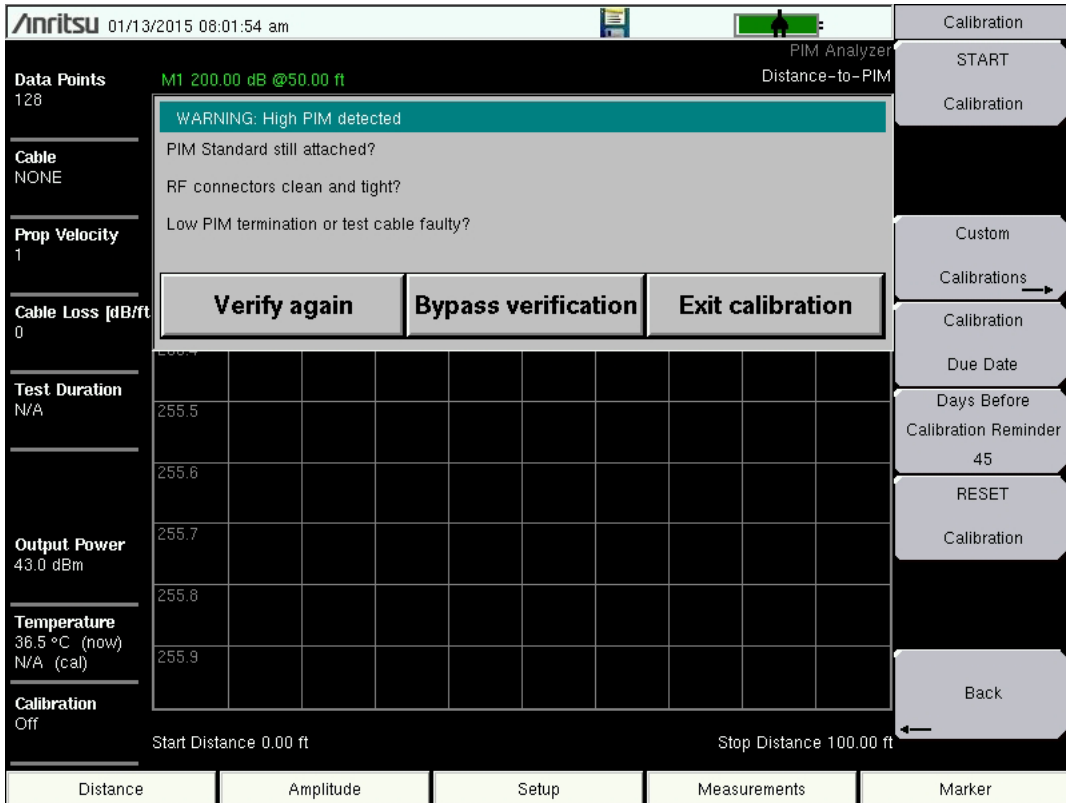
Anritsu 01/13/2015 08:01:54 am

PIM Analyzer
Distance-to-PIM

M1 200.00 dB @50.00 ft

Data Points
128

Cable
NONE

Prop Velocity
1

Cable Loss [dB/ft
0

Test Duration
N/A

Output Power
43.0 dBm

Temperature
36.5 °C (now)
N/A (cal)

Calibration
Off

WARNING: High PIM detected

PIM Standard still attached?

RF connectors clean and tight?

Low PIM termination or test cable faulty?

Verify again

Bypass verification

Exit calibration

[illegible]

255.5

255.6

255.7

255.8

255.9

Start Distance 0.00 ft

Stop Distance 100.00 ft

Calibration

START
Calibration

Custom
Calibrations

Calibration
Due Date

Days Before
Calibration Reminder
45

RESET
Calibration

Back

Distance

Amplitude

Setup

Measurements

Marker